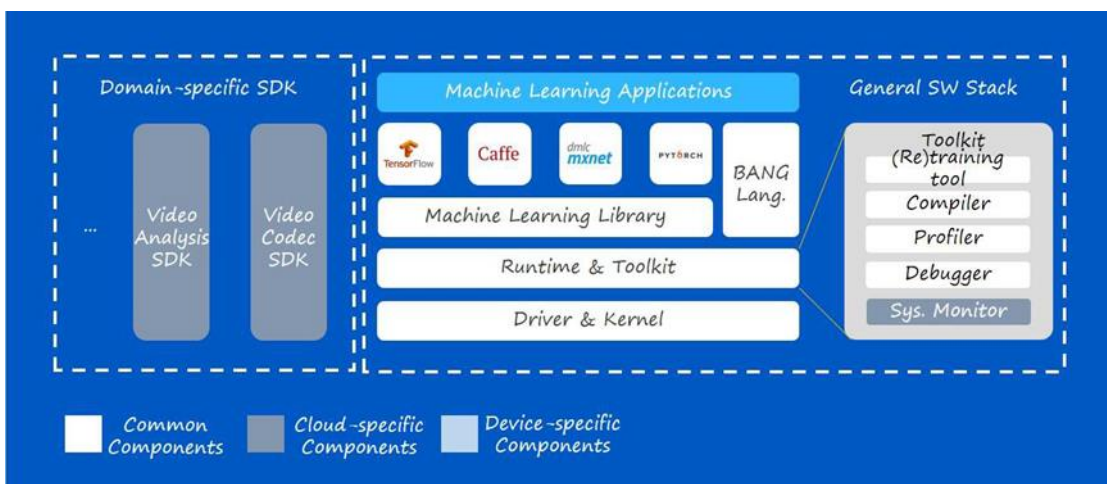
Domain-specific SDK

...

Video Analysis SDK

Video Codec SDK

Machine Learning Applications

General SW Stack

TensorFlow

Caffe

dmlc mxnet

PYTORCH

BANG Lang.

Machine Learning Library

Runtime & Toolkit

Driver & Kernel

Toolkit

(Re)training tool

Compiler

Profiler

Debugger

Sys. Monitor

Common Components

Cloud-specific Components

Device-specific Components